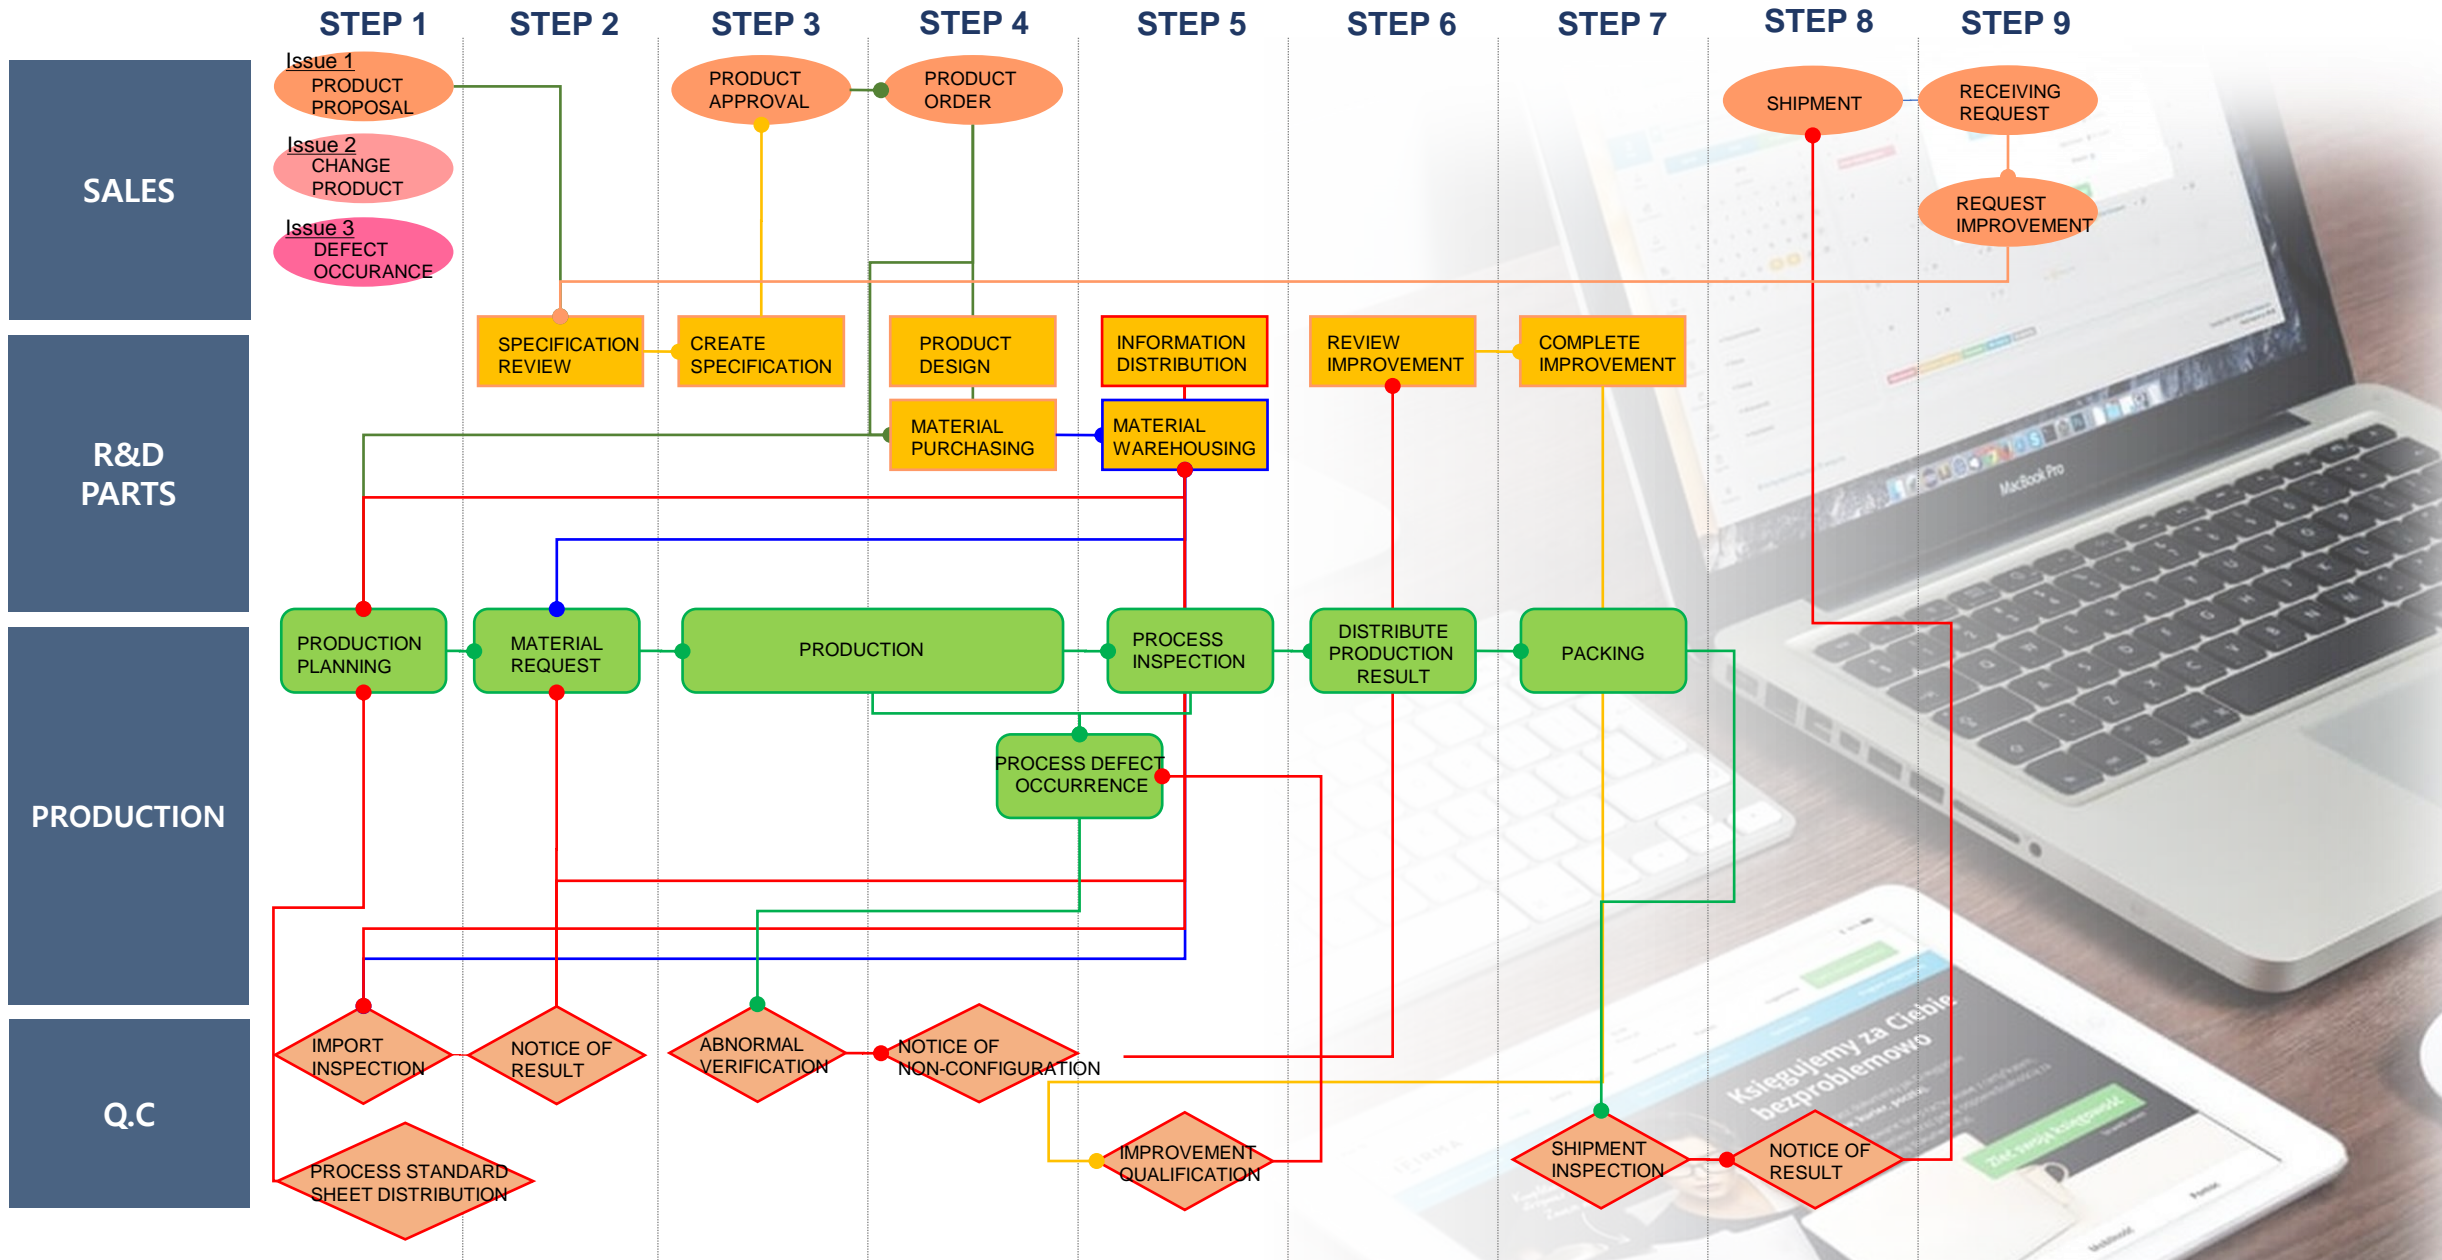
STEP 1 STEP 2 STEP 3 STEP 4 STEP 5 STEP 6 STEP 7 STEP 8 STEP 9

SALES

R&D PARTS

PRODUCTION

Q.C

Issue 1 PRODUCT PROPOSAL

Issue 2 CHANGE PRODUCT

Issue 3 DEFECT OCCURANCE

PRODUCT APPROVAL

PRODUCT ORDER

SHIPMENT

RECEIVING REQUEST

REQUEST IMPROVEMENT

SPECIFICATION REVIEW

CREATE SPECIFICATION

PRODUCT DESIGN

INFORMATION DISTRIBUTION

REVIEW IMPROVEMENT

COMPLETE IMPROVEMENT

MATERIAL PURCHASING

MATERIAL WAREHOUSING

PRODUCTION PLANNING

MATERIAL REQUEST

PRODUCTION

PROCESS INSPECTION

DISTRIBUTE PRODUCTION RESULT

PACKING

PROCESS DEFECT OCCURRENCE

IMPORT INSPECTION

NOTICE OF RESULT

ABNORMAL VERIFICATION

NOTICE OF NON-CONFIGURATION

PROCESS STANDARD SHEET DISTRIBUTION

IMPROVEMENT QUALIFICATION

SHIPMENT INSPECTION

NOTICE OF RESULT

MacBook Pro

Księgujemy za Ciebie bezproblemowo